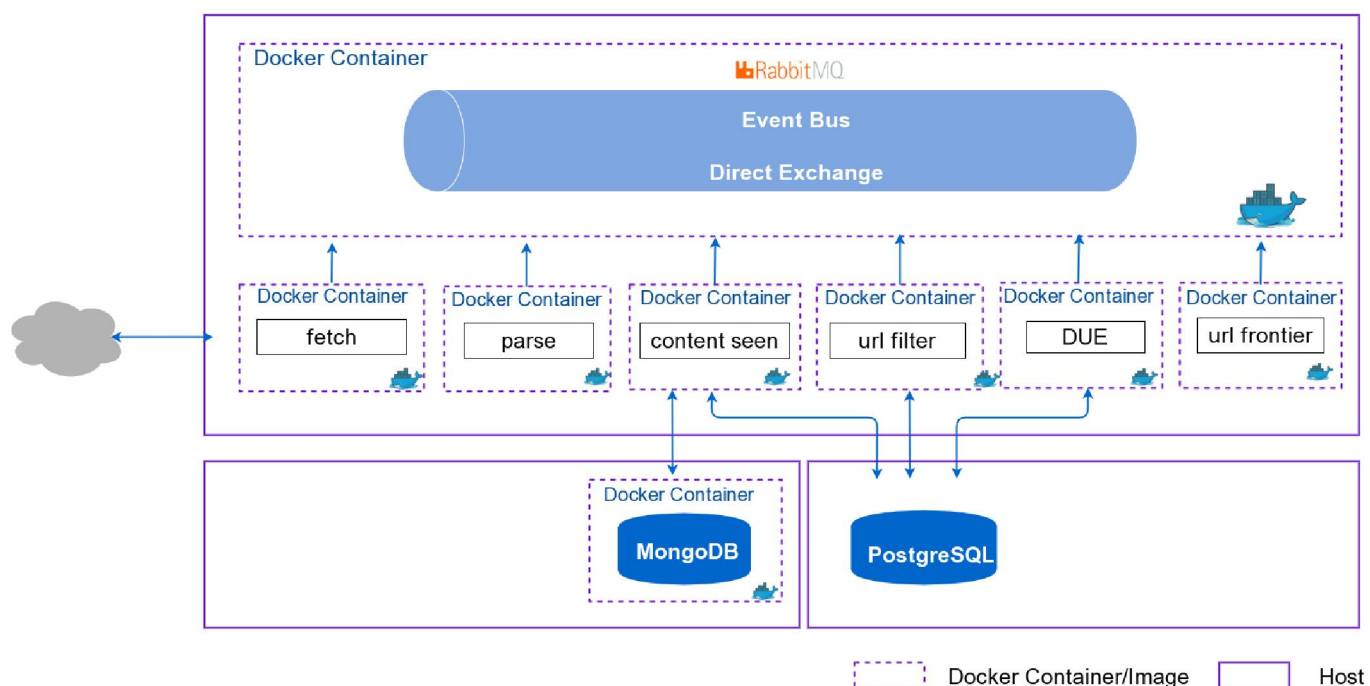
Docker Container

RabbitMQ

Event Bus

Direct Exchange

Docker Container
fetch

Docker Container
parse

Docker Container
content seen

Docker Container
url filter

Docker Container
DUE

Docker Container
url frontier

Docker Container
MongoDB

PostgreSQL

Docker Container/Image

Host